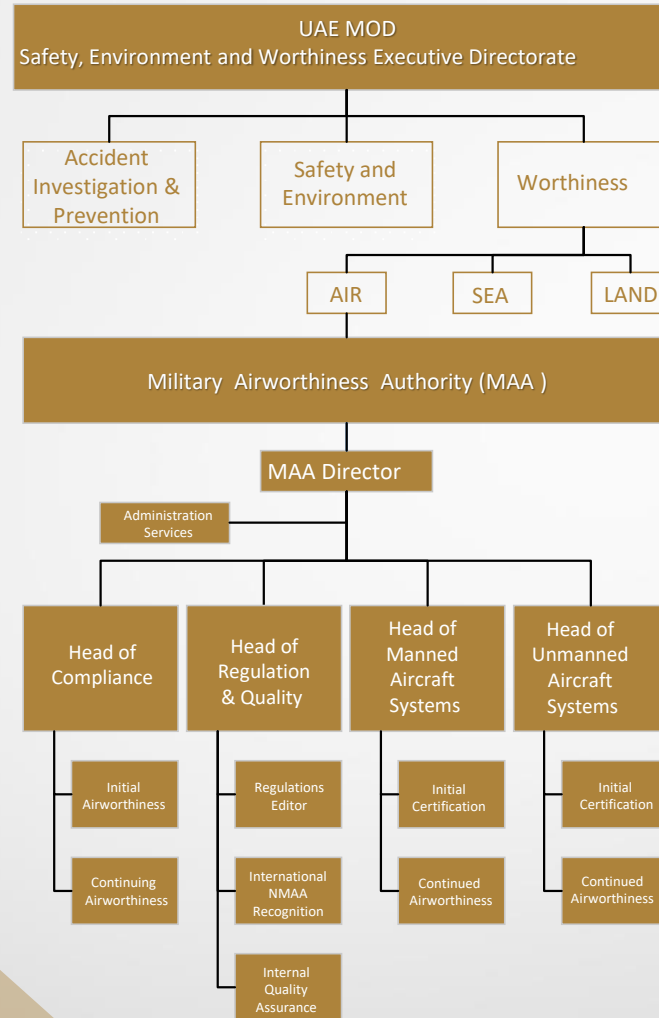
UAE MOD
Safety, Environment and Worthiness Executive Directorate

Accident Investigation & Prevention

Safety and Environment

Worthiness

AIR

SEA

LAND

Military Airworthiness Authority (MAA )

MAA Director

Administration Services

Head of Compliance

Head of Regulation & Quality

Head of Manned Aircraft Systems

Head of Unmanned Aircraft Systems

Initial Airworthiness

Continuing Airworthiness

Regulations Editor

International NMAA Recognition

Internal Quality Assurance

Initial Certification

Continued Airworthiness

Initial Certification

Continued Airworthiness